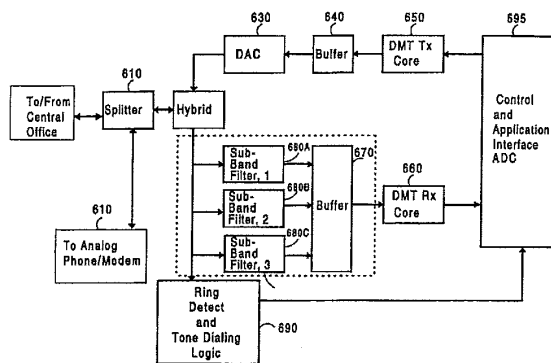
630
640
650
595
DAC
Buffer
DMT Tx Core
610
To/From Central Office
Splitter
Hybrid
Control and Application Interface ADC
Sub-Band Filter, 1
680A
670
Sub-Band Filter, 2
680B
Buffer
660
DMT Rx Core
610
To Analog Phone/Modem
Sub-Band Filter, 3
680C
Ring Detect and Tone Dialing Logic
690